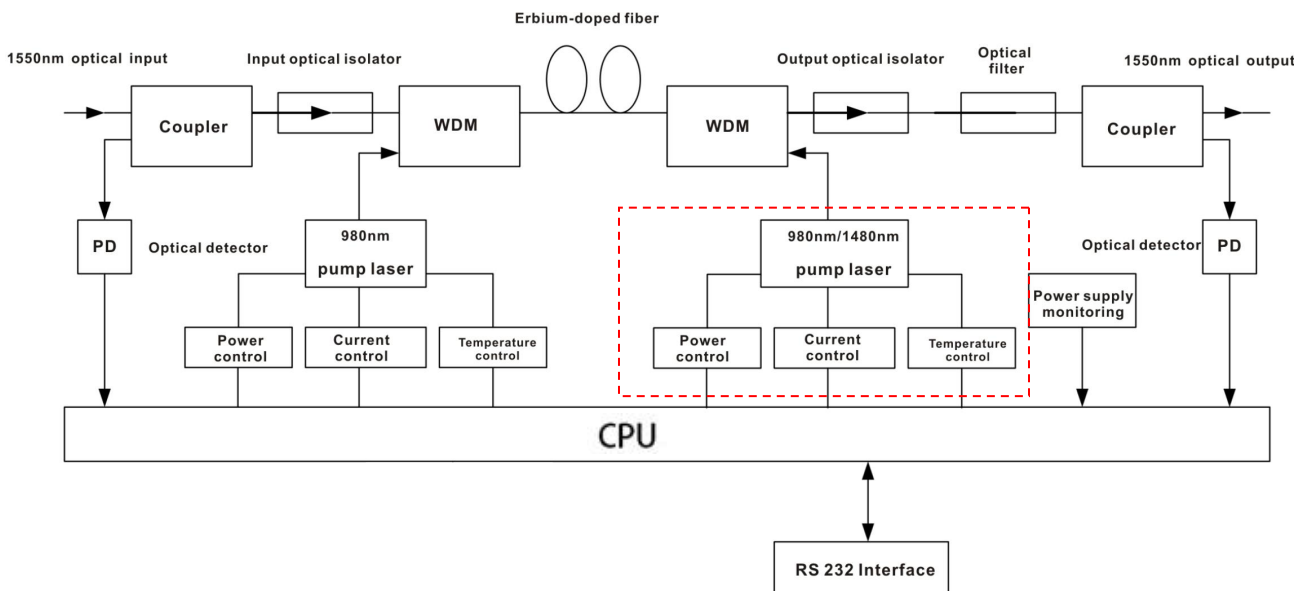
Erbium-doped fiber

1550nm optical input

Input optical isolator

Output optical isolator

Optical filter

1550nm optical output

Coupler

WDM

WDM

Coupler

PD

Optical detector

980nm pump laser

980nm/1480nm pump laser

Optical detector

PD

Power supply monitoring

Power control

Current control

Temperature control

Power control

Current control

Temperature control

CPU

RS 232 Interface